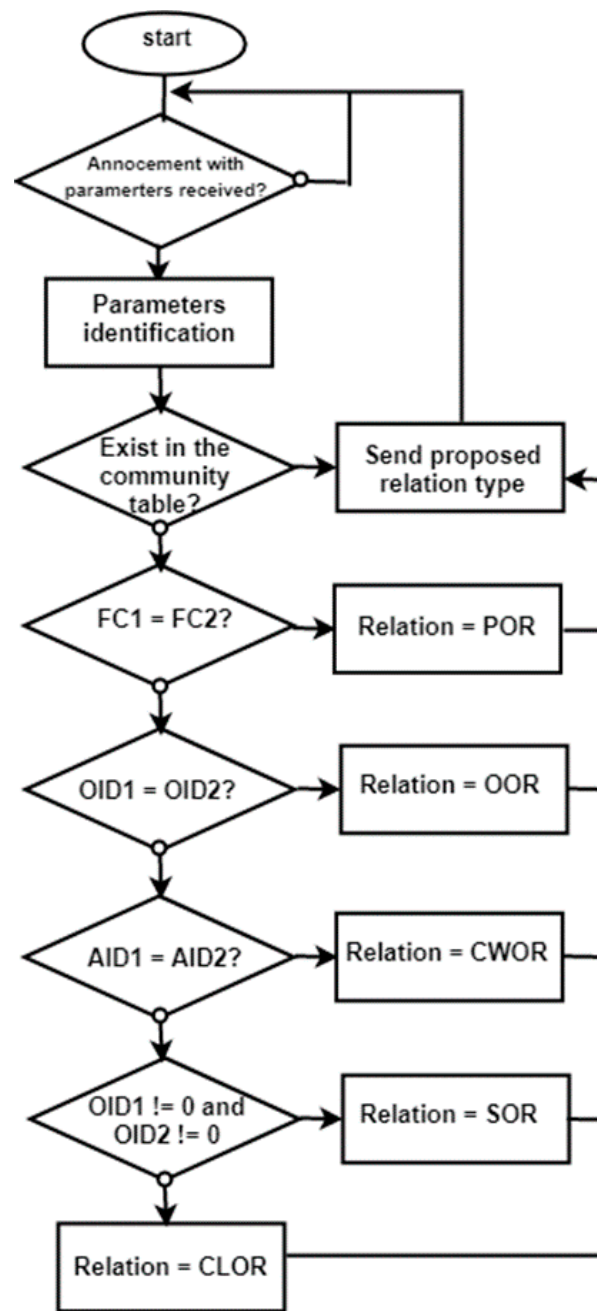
start

Annocement with paramerters received?

Parameters identification

Exist in the community table?

Send proposed relation type

FC1 = FC2?

Relation = POR

OID1 = OID2?

Relation = OOR

AID1 = AID2?

Relation = CWOR

OID1 != 0 and OID2 != 0

Relation = SOR

Relation = CLOR